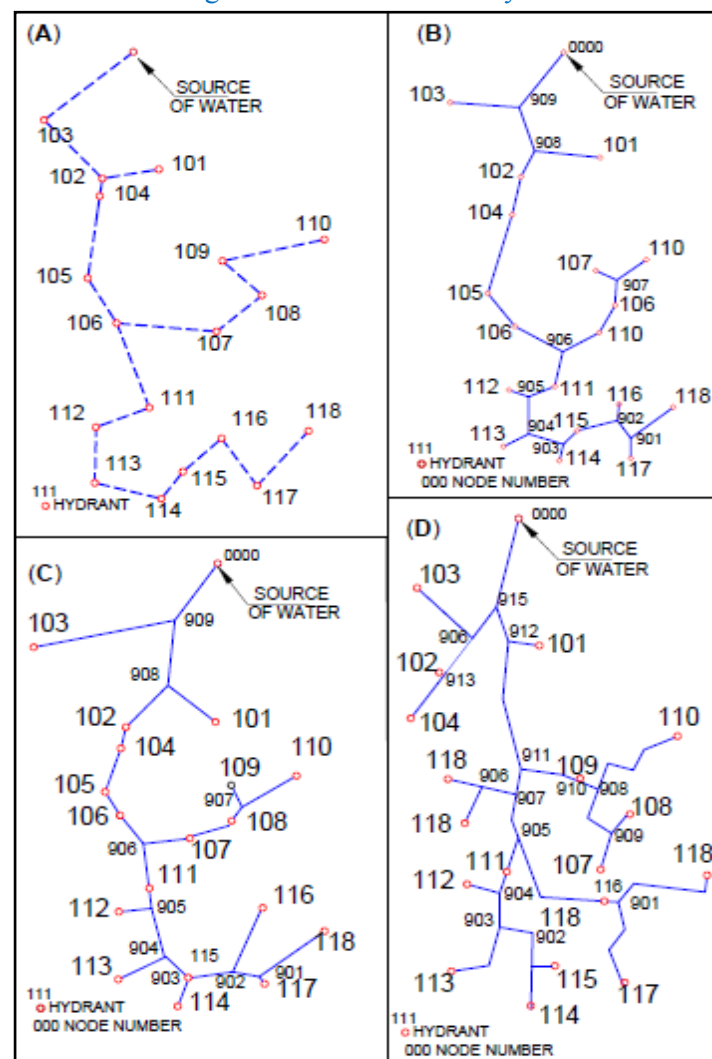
(A)
SOURCE OF WATER
103
102
101
104
110
109
105
108
106
107
111
112
116
118
113
115
111 HYDRANT
114
117

(B)
0000
SOURCE OF WATER
103
909
908
101
102
104
110
107
907
106
105
106
906
110
112
905
111
116
118
904
115
902
113
903
901
114
111 HYDRANT
000 NODE NUMBER
117

(C)
0000
SOURCE OF WATER
103
909
908
102
101
104
110
109
105
907
106
108
906
107
111
112
905
116
904
118
113
115
903
902
901
117
111 HYDRANT
114
000 NODE NUMBER

(D)
0000
SOURCE OF WATER
103
915
906
912
101
102
913
104
110
911
118
109
906
910
908
907
108
118
905
909
111
107
118
112
904
116
901
903
118
902
115
113
117
114
111 HYDRANT
000 NODE NUMBER